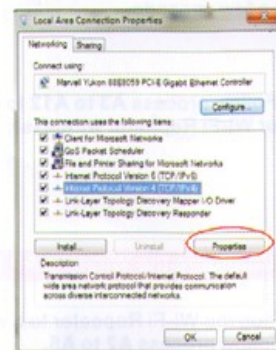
Local Area Connection Properties

Networking | Sharing

Connect using:

Marvell Yukon 88E8059 PCI-E Gigabit Ethernet Controller

Configure...

This connection uses the following items:

Client for Microsoft Networks
QoS Packet Scheduler
File and Printer Sharing for Microsoft Networks
Internet Protocol Version 6 (TCP/IPv6)
Internet Protocol Version 4 (TCP/IPv4)
Link-Layer Topology Discovery Mapper I/O Driver
Link-Layer Topology Discovery Responder

Install... | Uninstall | Properties

Description

Transmission Control Protocol/Internet Protocol. The default wide area network protocol that provides communication across diverse interconnected networks.

OK | Cancel